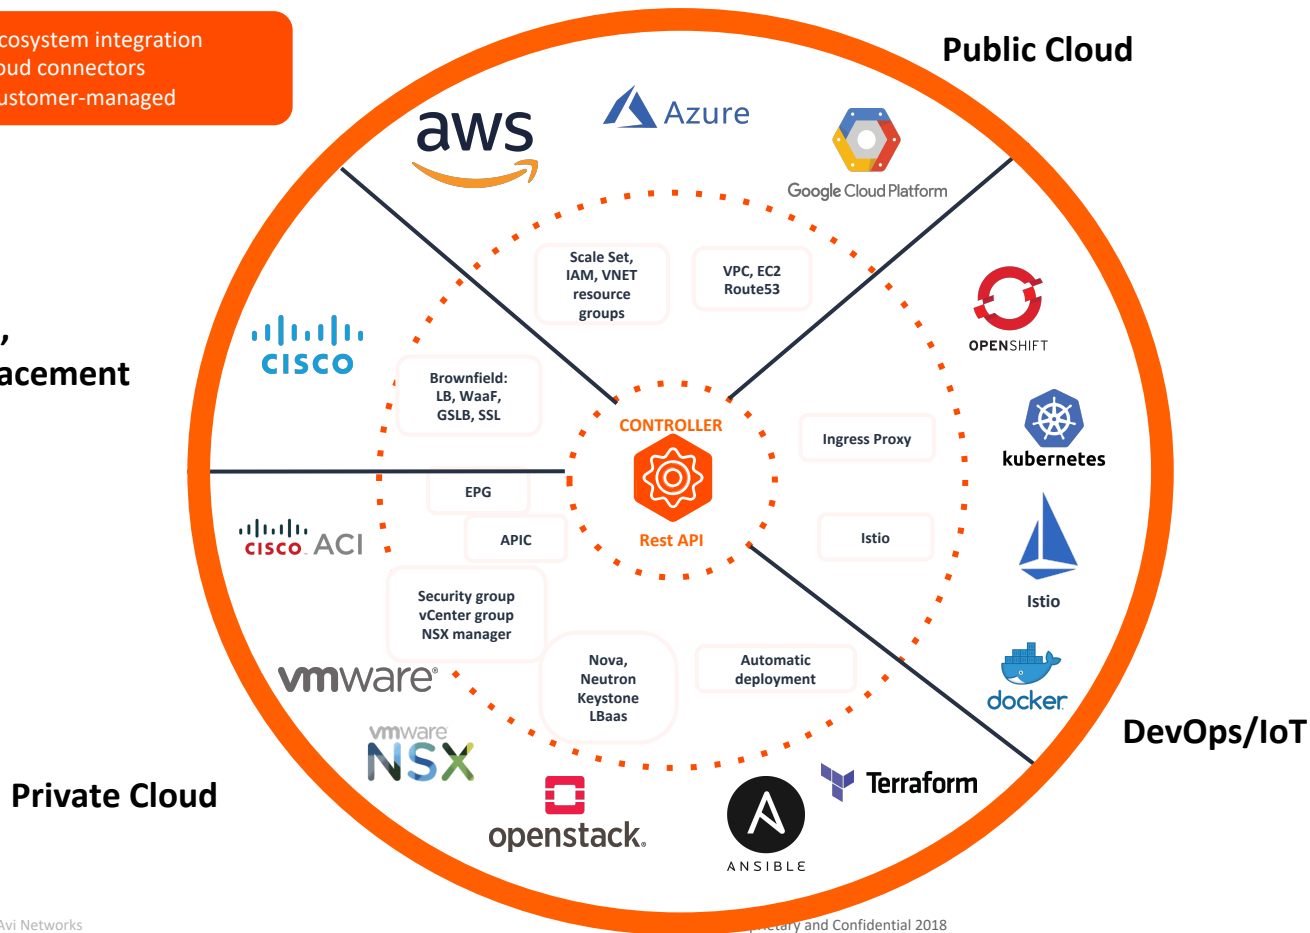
cosystem integration
oud connectors
ustomer-managed

Public Cloud

aws

Azure

Google Cloud Platform

Scale Set, IAM, VNET resource groups

VPC, EC2 Route53

,
acement

CISCO

Brownfield: LB, WaaF, GSLB, SSL

OPENSHIFT

CONTROLLER

Ingress Proxy

kubernetes

EPG

APIC

Rest API

Istio

CISCO ACI

Istio

Security group vCenter group NSX manager

vmware

Nova, Neutron Keystone LBaas

Automatic deployment

docker

DevOps/IoT

vmware NSX

Terraform

Private Cloud

openstack

ANSIBLE

Avi Networks

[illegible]etary and Confidential 2018